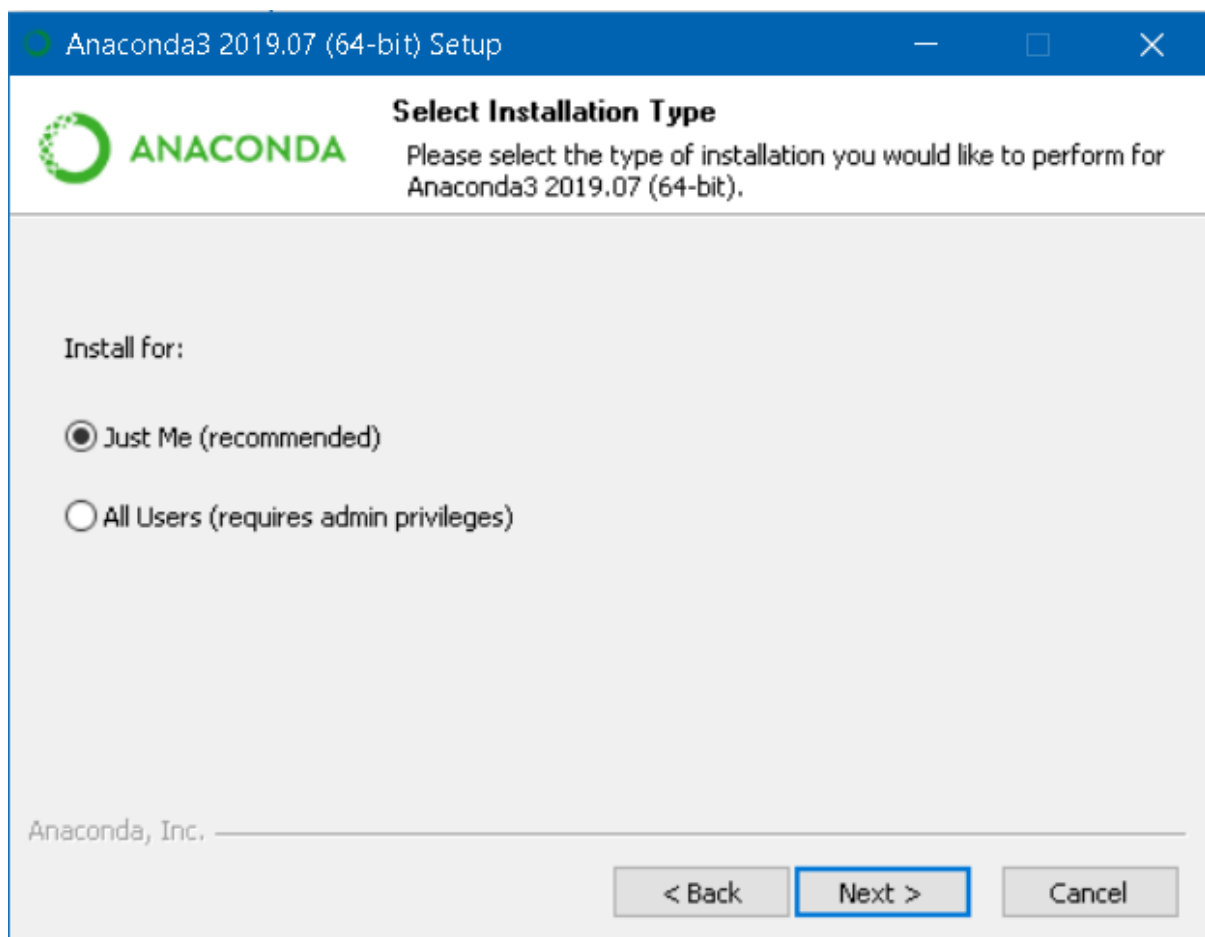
Anaconda3 2019.07 (64-bit) Setup

ANACONDA

Select Installation Type

Please select the type of installation you would like to perform for Anaconda3 2019.07 (64-bit).

Install for:

Just Me (recommended)

All Users (requires admin privileges)

Anaconda, Inc.

< Back

Next >

Cancel